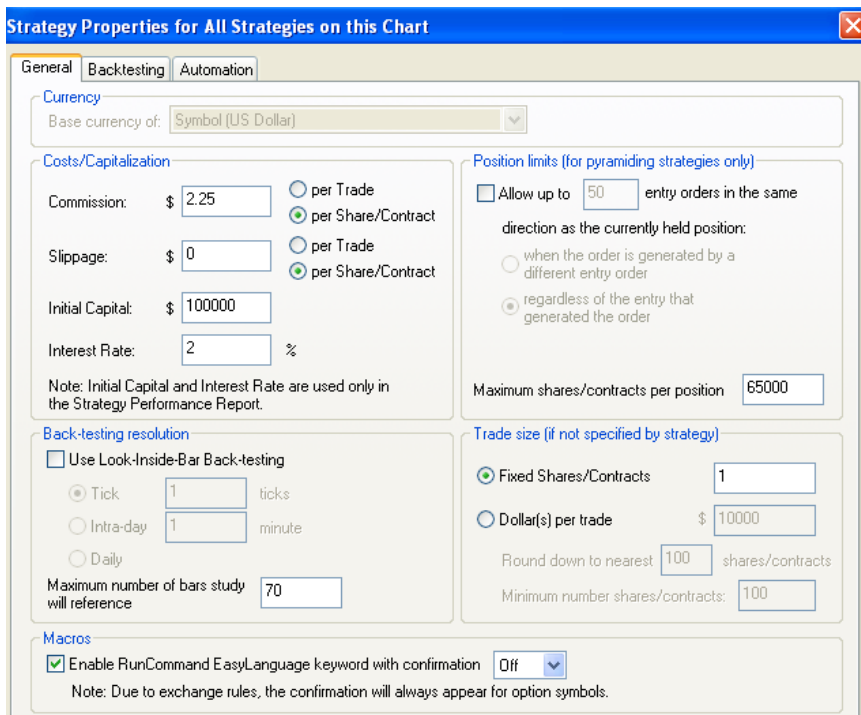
Strategy Properties for All Strategies on this Chart

General | Backtesting | Automation

Currency
Base currency of: Symbol (US Dollar)

Costs/Capitalization
Commission: $ 2.25
per Trade
per Share/Contract
Slippage: $ 0
per Trade
per Share/Contract
Initial Capital: $ 100000
Interest Rate: 2 %
Note: Initial Capital and Interest Rate are used only in the Strategy Performance Report.

Position limits (for pyramiding strategies only)
Allow up to 50 entry orders in the same direction as the currently held position:
when the order is generated by a different entry order
regardless of the entry that generated the order
Maximum shares/contracts per position 65000

Back-testing resolution
Use Look-Inside-Bar Back-testing
Tick 1 ticks
Intra-day 1 minute
Daily
Maximum number of bars study will reference 70

Trade size (if not specified by strategy)
Fixed Shares/Contracts 1
Dollar(s) per trade $ 10000
Round down to nearest 100 shares/contracts
Minimum number shares/contracts: 100

Macros
Enable RunCommand EasyLanguage keyword with confirmation Off
Note: Due to exchange rules, the confirmation will always appear for option symbols.